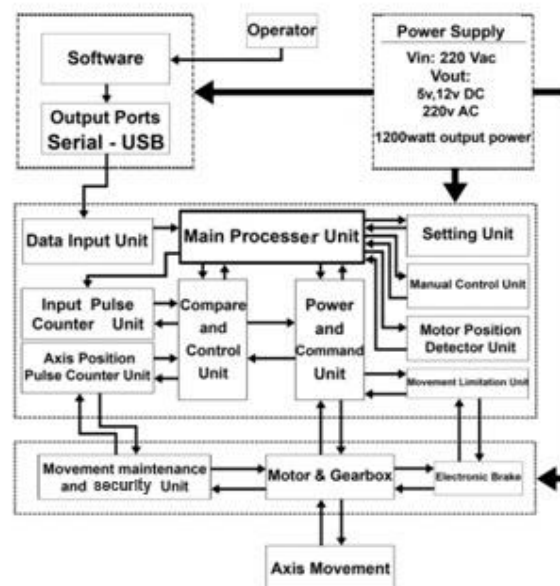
Operator

Software

Output Ports
Serial - USB

Power Supply
Vin: 220 Vac
Vout:
5v,12v DC
220v AC
1200watt output power

Data Input Unit

Main Processer Unit

Setting Unit

Manual Control Unit

Input Pulse Counter Unit

Compare and Control Unit

Power and Command Unit

Motor Position Detector Unit

Axis Position Pulse Counter Unit

Movement Limitation Unit

Movement maintenance and security Unit

Motor & Gearbox

Electronic Brake

Axis Movement